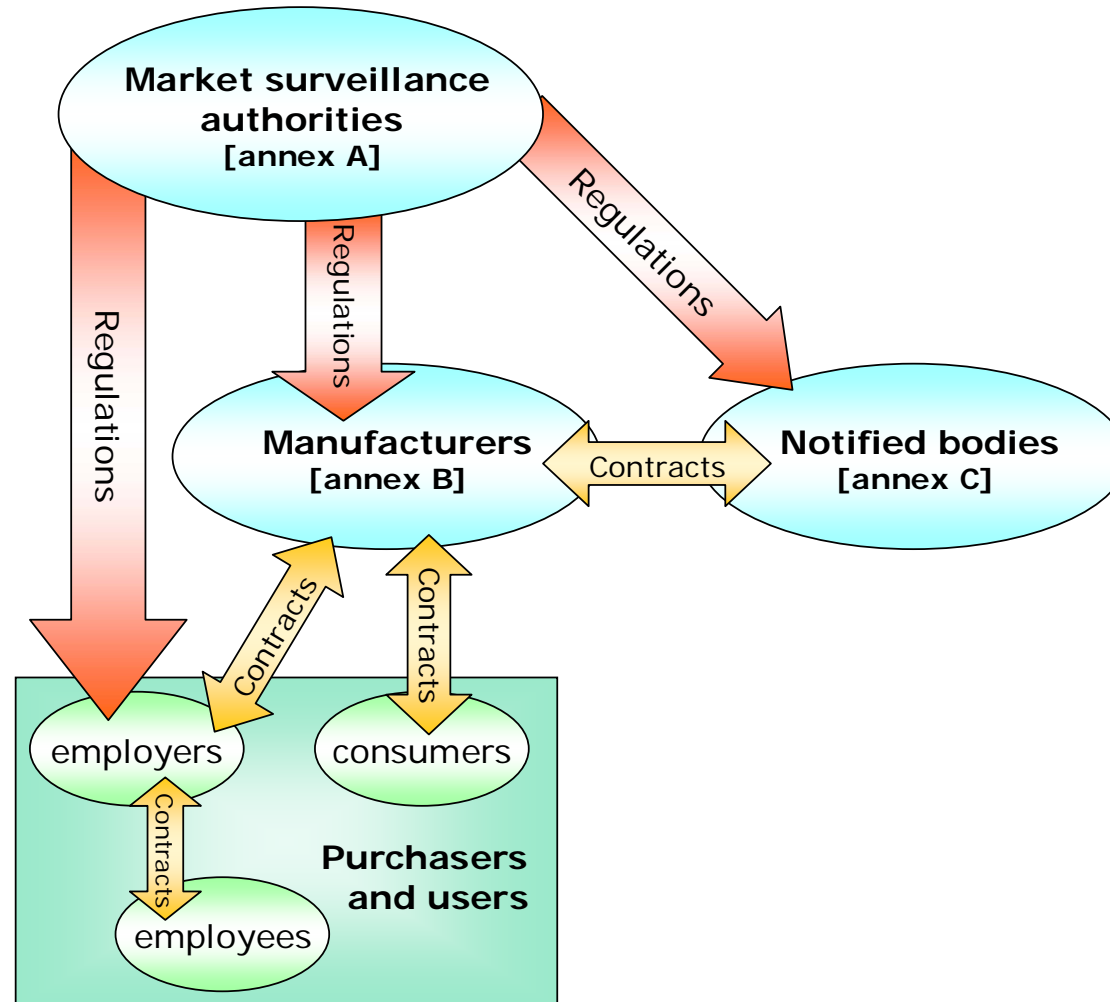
Market surveillance authorities
[annex A]

Regulations

Regulations

Regulations

Manufacturers
[annex B]

Contracts

Notified bodies
[annex C]

Contracts

Contracts

employers

consumers

Contracts

Purchasers and users

employees